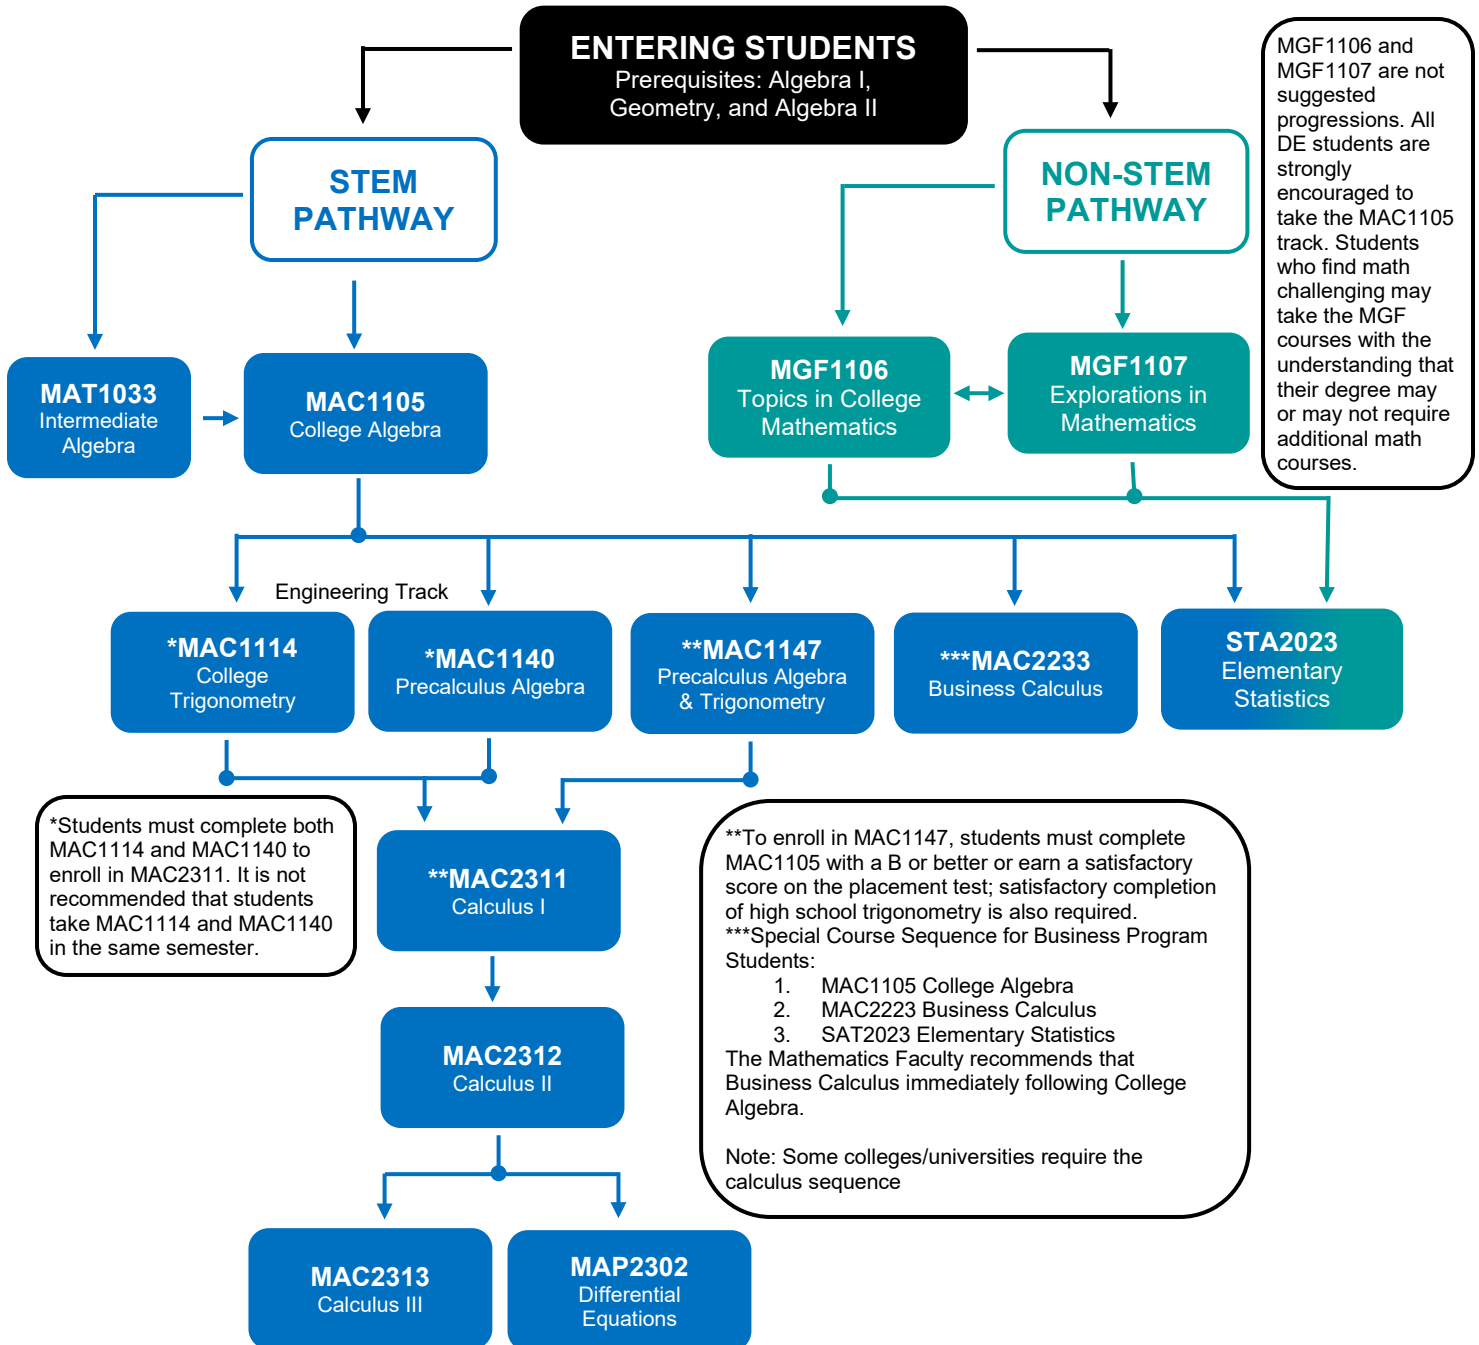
ENTERING STUDENTS
Prerequisites: Algebra I, Geometry, and Algebra II

MGF1106 and MGF1107 are not suggested progressions. All DE students are strongly encouraged to take the MAC1105 track. Students who find math challenging may take the MGF courses with the understanding that their degree may or may not require additional math courses.

STEM PATHWAY

NON-STEM PATHWAY

MAT1033
Intermediate Algebra

MAC1105
College Algebra

MGF1106
Topics in College Mathematics

MGF1107
Explorations in Mathematics

Engineering Track

*MAC1114
College Trigonometry

*MAC1140
Precalculus Algebra

**MAC1147
Precalculus Algebra & Trigonometry

***MAC2233
Business Calculus

STA2023
Elementary Statistics

*Students must complete both MAC1114 and MAC1140 to enroll in MAC2311. It is not recommended that students take MAC1114 and MAC1140 in the same semester.

**MAC2311
Calculus I

**To enroll in MAC1147, students must complete MAC1105 with a B or better or earn a satisfactory score on the placement test; satisfactory completion of high school trigonometry is also required.
***Special Course Sequence for Business Program Students:
1. MAC1105 College Algebra
2. MAC2223 Business Calculus
3. SAT2023 Elementary Statistics
The Mathematics Faculty recommends that Business Calculus immediately following College Algebra.

Note: Some colleges/universities require the calculus sequence

MAC2312
Calculus II

MAC2313
Calculus III

MAP2302
Differential Equations